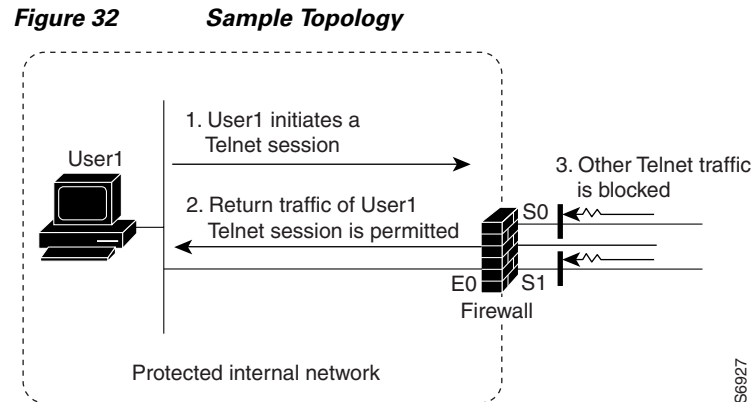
Figure 32 Sample Topology

User1

1. User1 initiates a Telnet session

2. Return traffic of User1 Telnet session is permitted

3. Other Telnet traffic is blocked

S0

S1

E0

Firewall

Protected internal network

S6927